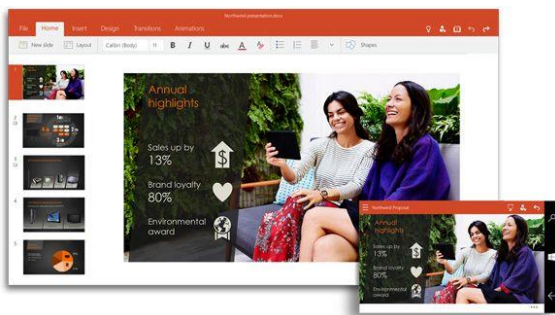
File Home Insert Design Transitions Animations

Northwind presentation.docx

New slide Layout Calibri (Body) 11 B I U abc A Shapes

1
2
3
4
5

Annual highlights

Sales up by 13%

Brand loyalty 80%

Environmental award

Northwind Proposal

Annual highlights

Sales up by 13%

Brand loyalty 80%

Environmental award